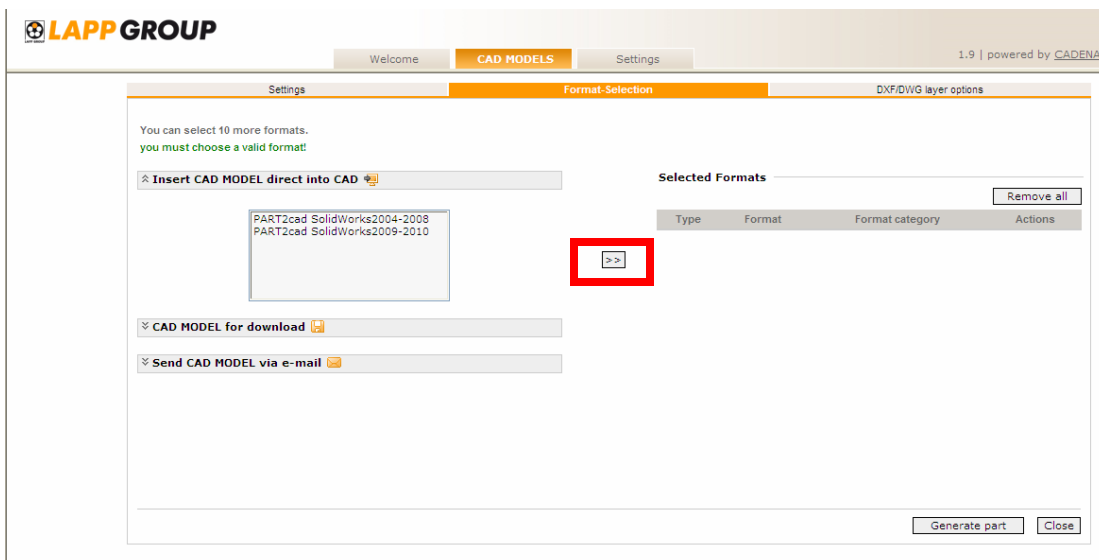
LAPP GROUP

Welcome | CAD MODELS | Settings

1.9 | powered by CADENA

Settings | Format-Selection | DXF/DWG layer options

You can select 10 more formats.
you must choose a valid format!

Insert CAD MODEL direct into CAD

PART2cad SolidWorks2004-2008
PART2cad SolidWorks2009-2010

>>

Selected Formats

Remove all

| Type | Format | Format category | Actions |
|---|---|---|---|

CAD MODEL for download

Send CAD MODEL via e-mail

Generate part | Close